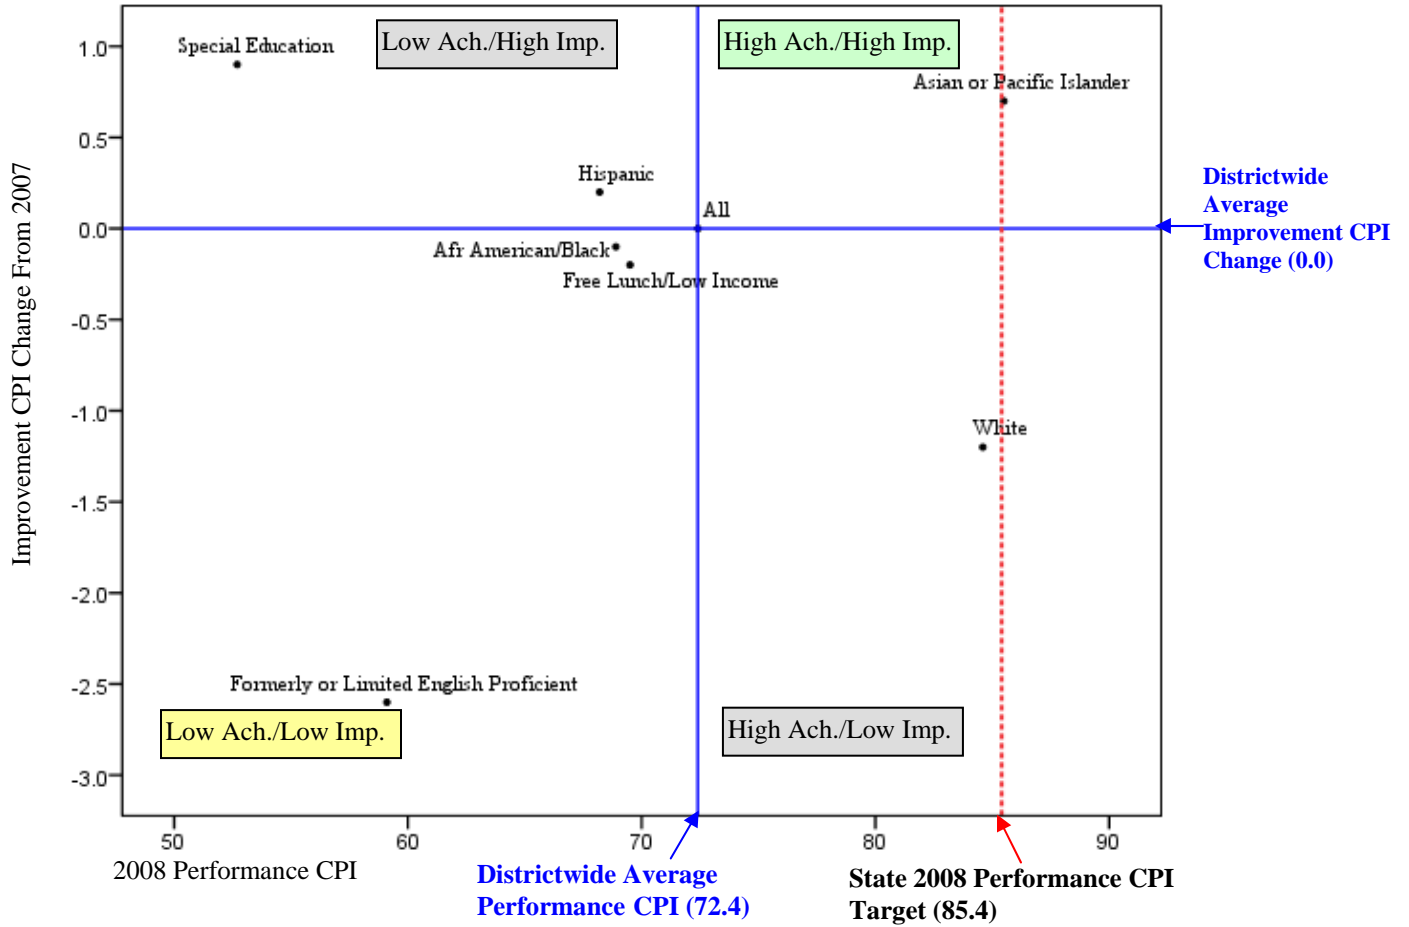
Improvement CPI Change From 2007

1.0
0.5
0.0
-0.5
-1.0
-1.5
-2.0
-2.5
-3.0

Special Education

Low Ach./High Imp.

High Ach./High Imp.

Asian or Pacific Islander

Hispanic

All

Afr American/Black

Free Lunch/Low Income

Districtwide Average Improvement CPI Change (0.0)

White

Formerly or Limited English Proficient

Low Ach./Low Imp.

High Ach./Low Imp.

50
60
70
80
90

2008 Performance CPI

Districtwide Average Performance CPI (72.4)

State 2008 Performance CPI Target (85.4)